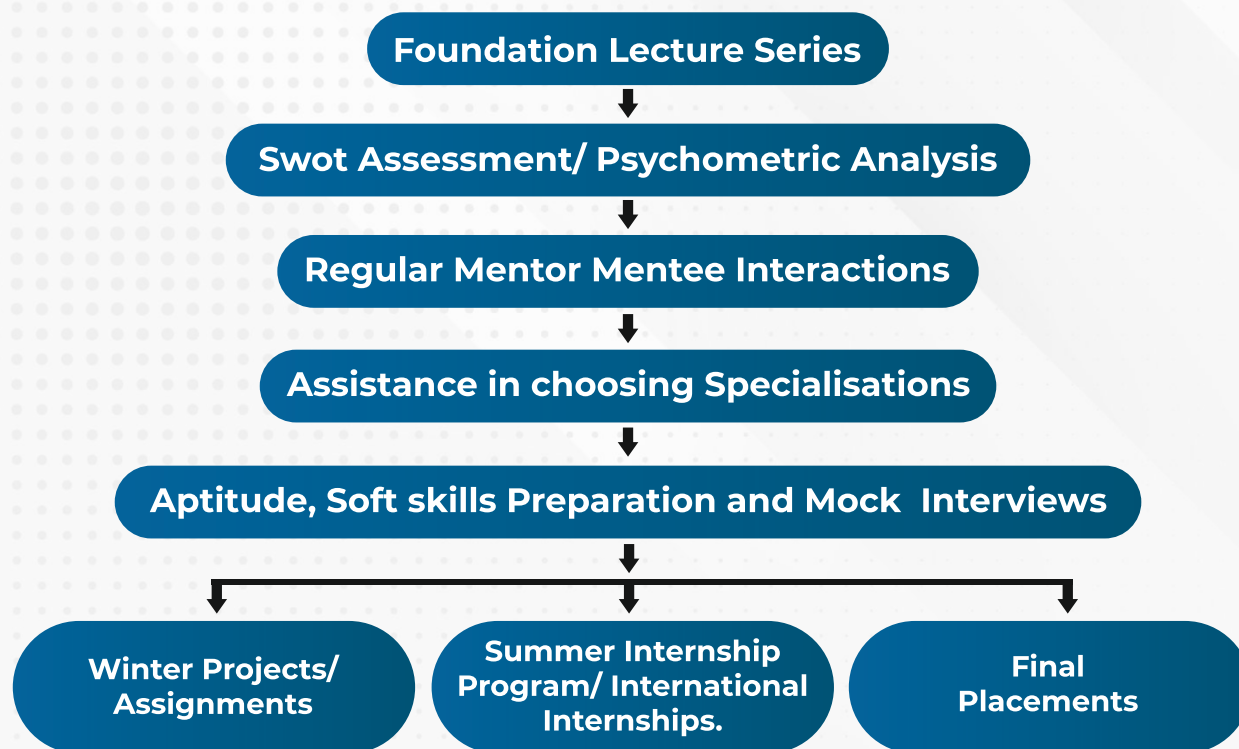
Foundation Lecture Series

Swot Assessment/ Psychometric Analysis

Regular Mentor Mentee Interactions

Assistance in choosing Specialisations

Aptitude, Soft skills Preparation and Mock Interviews

Winter Projects/ Assignments

Summer Internship Program/ International Internships.

Final Placements